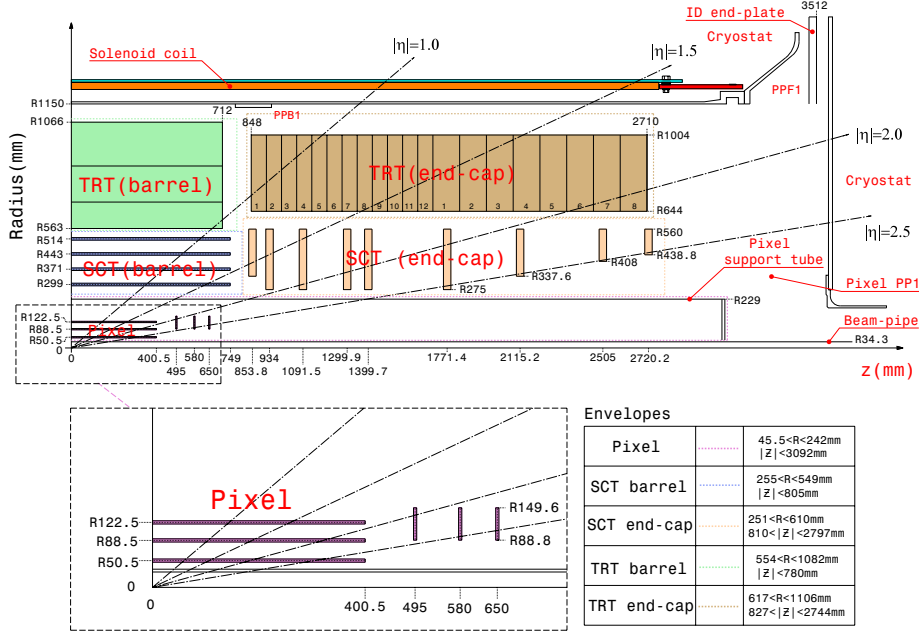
3512
ID end-plate
Cryostat
Solenoid coil
$|\eta|=1.0$
$|\eta|=1.5$
PPF1
R1150
712
PPB1
R1066
848
2710
R1004
$|\eta|=2.0$
TRT(barrel)
TRT(end-cap)
1 2 3 4 5 6 7 8 9 10 11 12 1 2 3 4 5 6 7 8
Cryostat
Radius(mm)
R644
R563
R514
R443
R371
R299
SCT(barrel)
SCT (end-cap)
R560
$|\eta|=2.5$
Pixel
support tube
R408
R438.8
R337.6
R275
Pixel PP1
R229
R122.5
R88.5
R50.5
0
Pixel
Beam-pipe
R34.3
0
400.5
495
580
650
749
853.8
934
1091.5
1299.9
1399.7
1771.4
2115.2
2505
2720.2
z(mm)

Pixel
R122.5
R88.5
R50.5
0
400.5
495
580
650
R149.6
R88.8

Envelopes

| | | |
|---|---|---|
| Pixel | | 45.5<R<242mm $|z|$<3092mm |
| SCT barrel | | 255<R<549mm $|z|$<805mm |
| SCT end-cap | | 251<R<610mm 810<$|z|$<2797mm |
| TRT barrel | | 554<R<1082mm $|z|$<780mm |
| TRT end-cap | | 617<R<1106mm 827<$|z|$<2744mm |